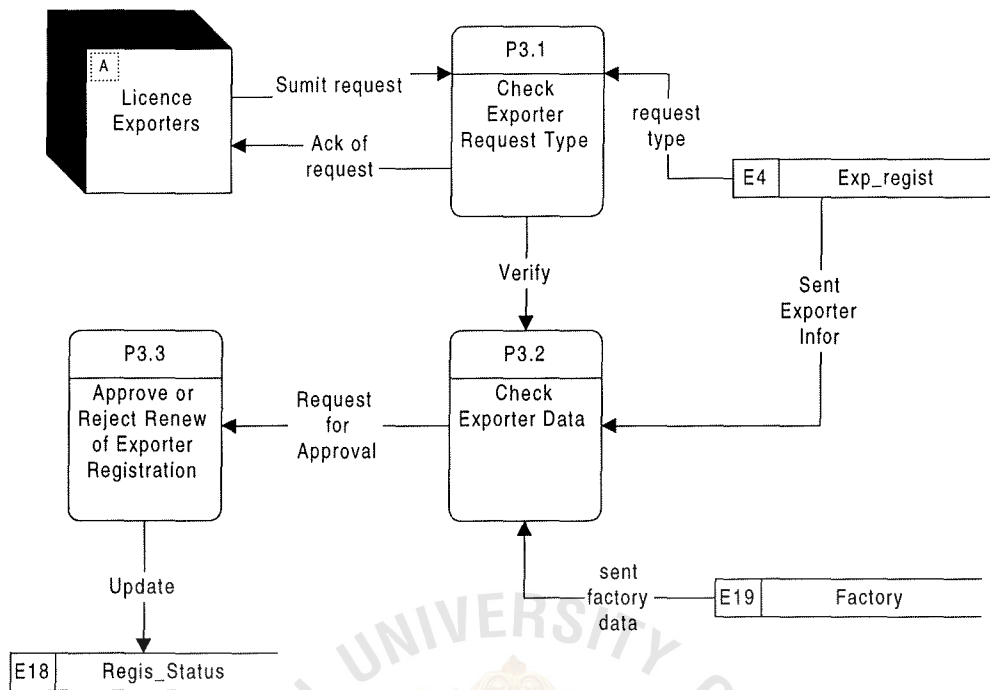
A
Licence Exporters

Sumit request

Ack of request

P3.1
Check Exporter Request Type

request type

E4 Exp_regist

Verify

Sent Exporter Infor

P3.3
Approve or Reject Renew of Exporter Registration

Request for Approval

P3.2
Check Exporter Data

Update

sent factory data

E19 Factory

E18 Regis_Status

UNIVERSITY